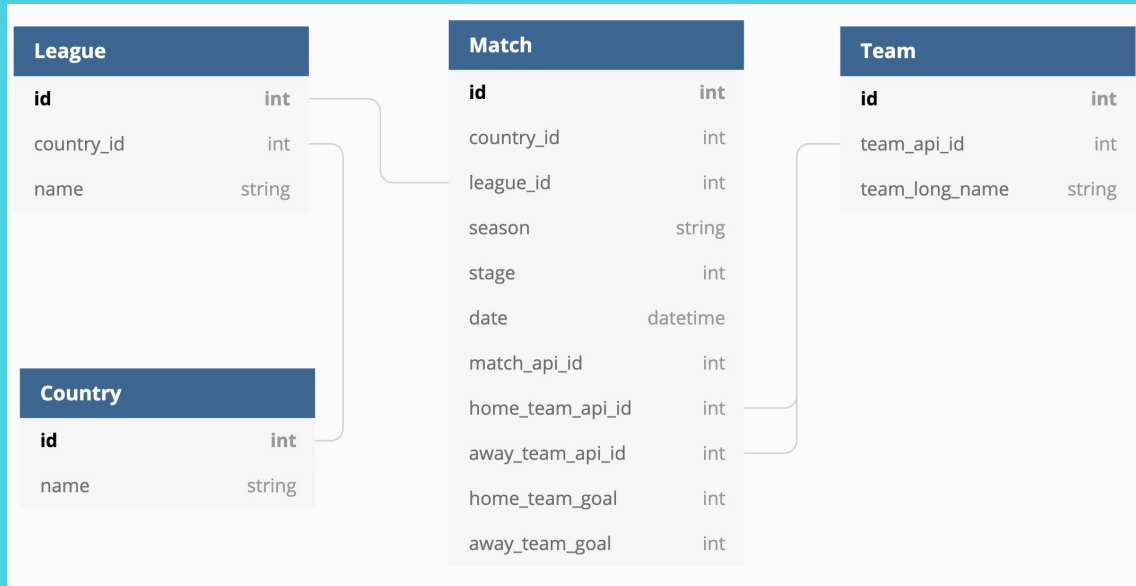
| League | |
|---|---|
| id | int |
| country_id | int |
| name | string |

| Match | |
|---|---|
| id | int |
| country_id | int |
| league_id | int |
| season | string |
| stage | int |
| date | datetime |
| match_api_id | int |
| home_team_api_id | int |
| away_team_api_id | int |
| home_team_goal | int |
| away_team_goal | int |

| Team | |
|---|---|
| id | int |
| team_api_id | int |
| team_long_name | string |

| Country | |
|---|---|
| id | int |
| name | string |